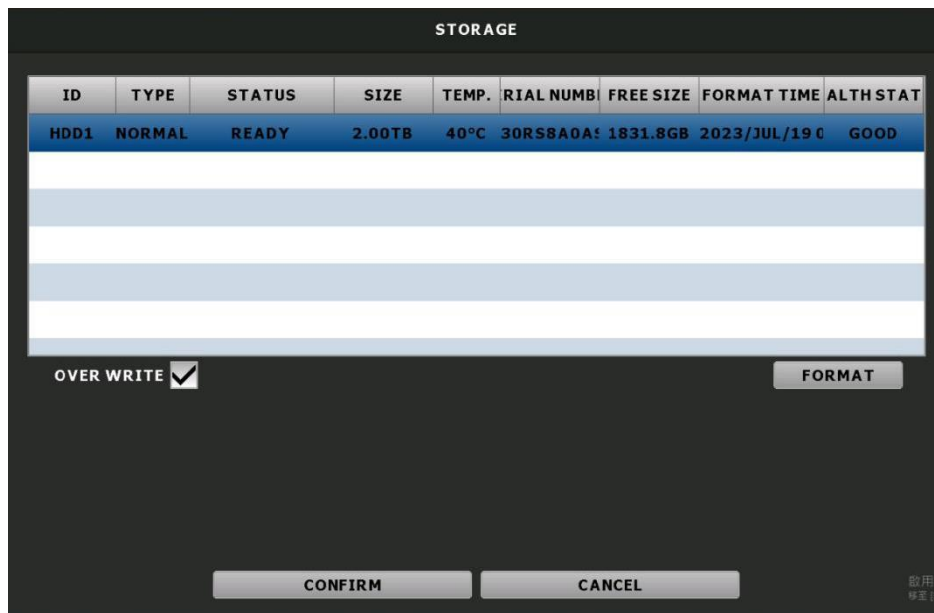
STORAGE

| ID | TYPE | STATUS | SIZE | TEMP. | RIAL NUMB | FREE SIZE | FORMAT TIME | ALTH STAT |
|---|---|---|---|---|---|---|---|---|
| HDD1 | NORMAL | READY | 2.00TB | 40°C | 30RS8A0A | 1831.8GB | 2023/JUL/19 0 | GOOD |

OVER WRITE

FORMAT

CONFIRM

CANCEL

啟用
移至 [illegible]